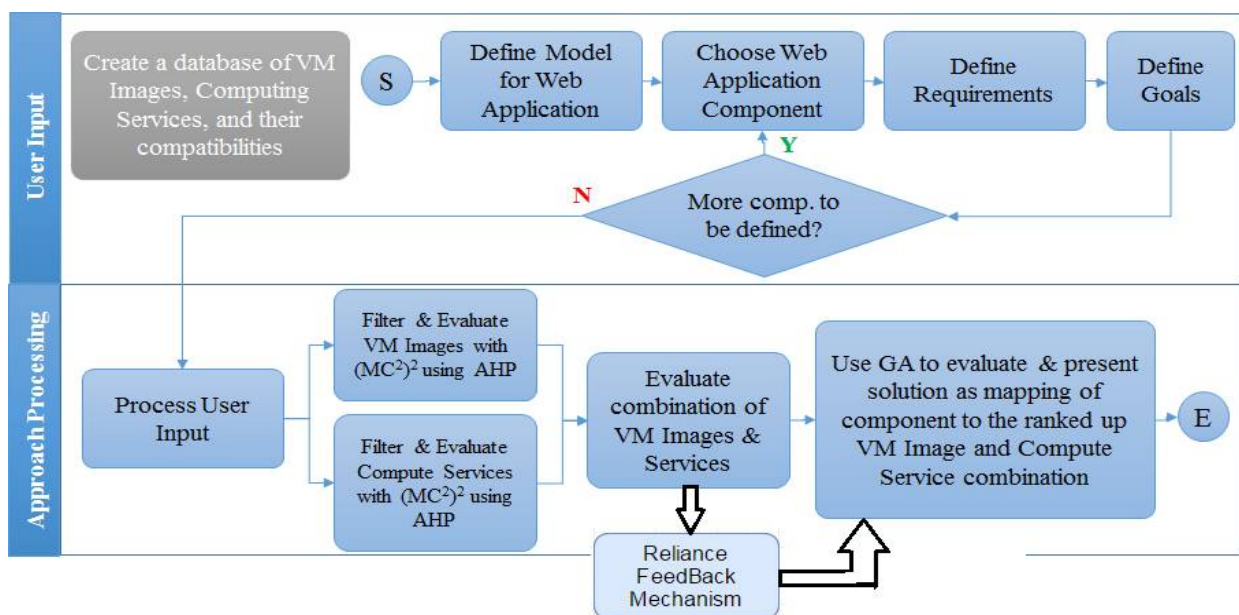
User Input

Create a database of VM Images, Computing Services, and their compatibilities

S

Define Model for Web Application

Choose Web Application Component

Define Requirements

Define Goals

Y

N

More comp. to be defined?

Approach Processing

Process User Input

Filter & Evaluate VM Images with $(MC^2)^2$ using AHP

Filter & Evaluate Compute Services with $(MC^2)^2$ using AHP

Evaluate combination of VM Images & Services

Use GA to evaluate & present solution as mapping of component to the ranked up VM Image and Compute Service combination

E

Reliance FeedBack Mechanism